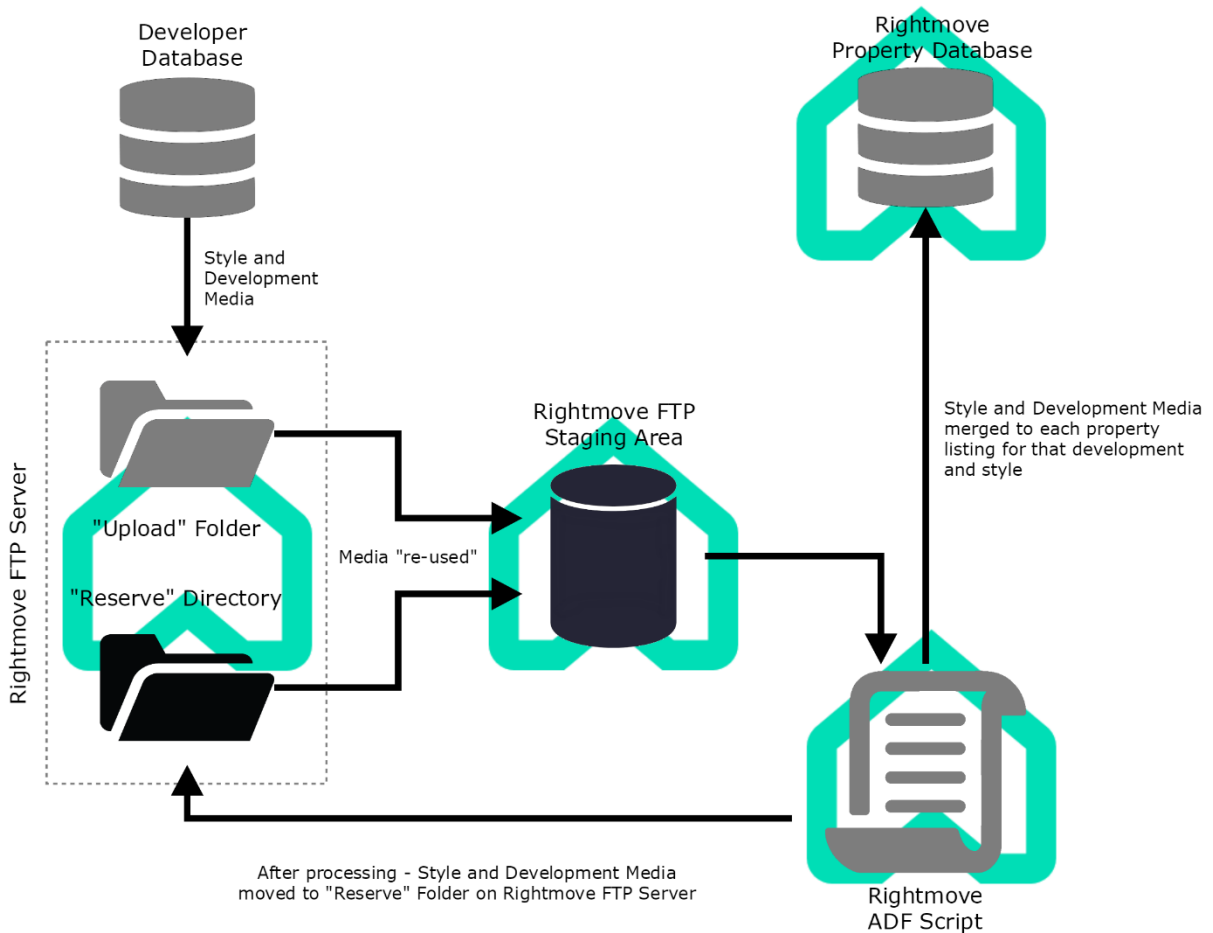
Developer Database

Style and Development Media

Rightmove FTP Server

"Upload" Folder

"Reserve" Directory

Media "re-used"

Rightmove FTP Staging Area

Rightmove Property Database

Style and Development Media merged to each property listing for that development and style

Rightmove ADF Script

After processing - Style and Development Media moved to "Reserve" Folder on Rightmove FTP Server